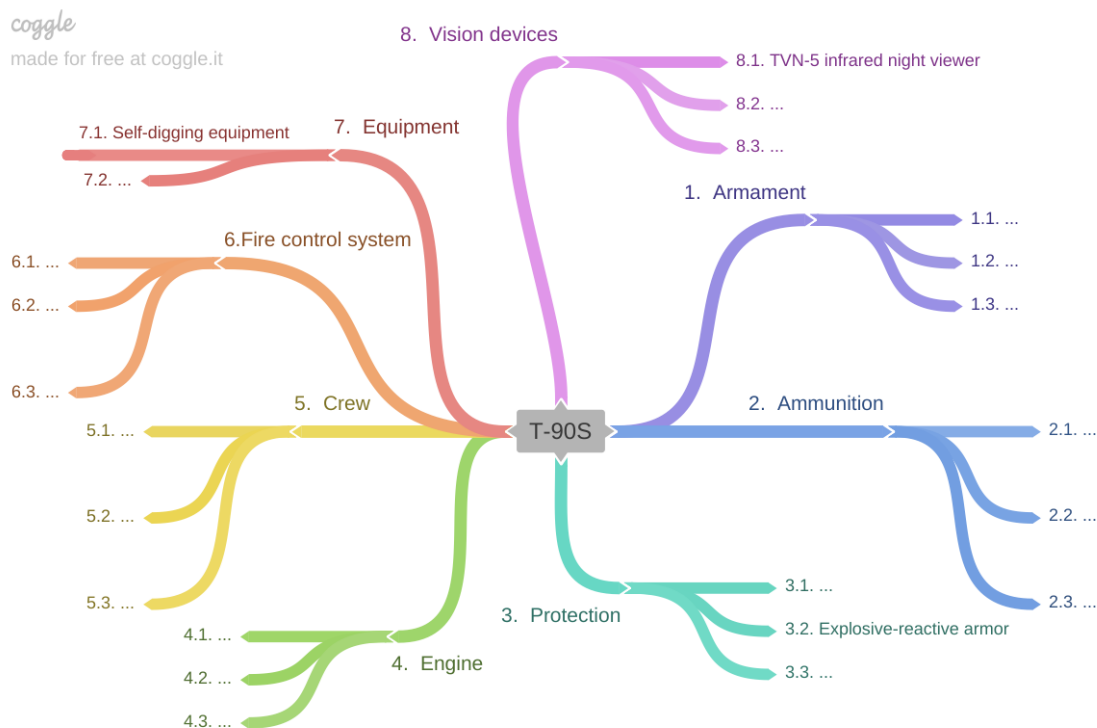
coggle
made for free at coggle.it

T-90S

1. Armament
1.1. ...
1.2. ...
1.3. ...

2. Ammunition
2.1. ...
2.2. ...
2.3. ...

3. Protection
3.1. ...
3.2. Explosive-reactive armor
3.3. ...

4. Engine
4.1. ...
4.2. ...
4.3. ...

5. Crew
5.1. ...
5.2. ...
5.3. ...

6.Fire control system
6.1. ...
6.2. ...
6.3. ...

7. Equipment
7.1. Self-digging equipment
7.2. ...

8. Vision devices
8.1. TVN-5 infrared night viewer
8.2. ...
8.3. ...